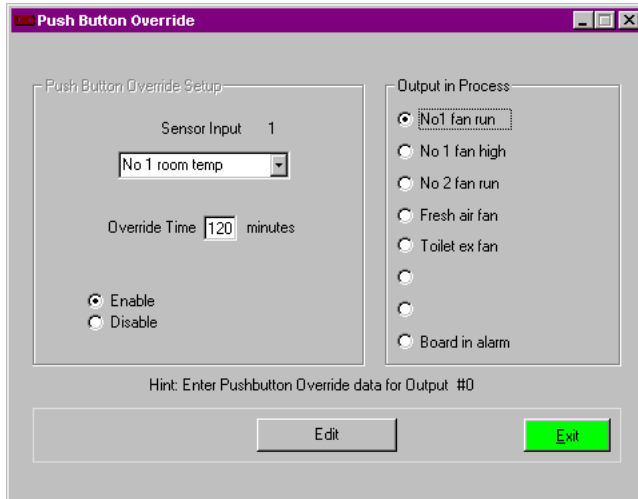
Push Button Override

Push Button Override Setup

Sensor Input 1

No 1 room temp

Override Time 120 minutes

Enable
Disable

Output in Process

No1 fan run
No 1 fan high
No 2 fan run
Fresh air fan
Toilet ex fan

Board in alarm

Hint: Enter Pushbutton Override data for Output #0

Edit

Exit